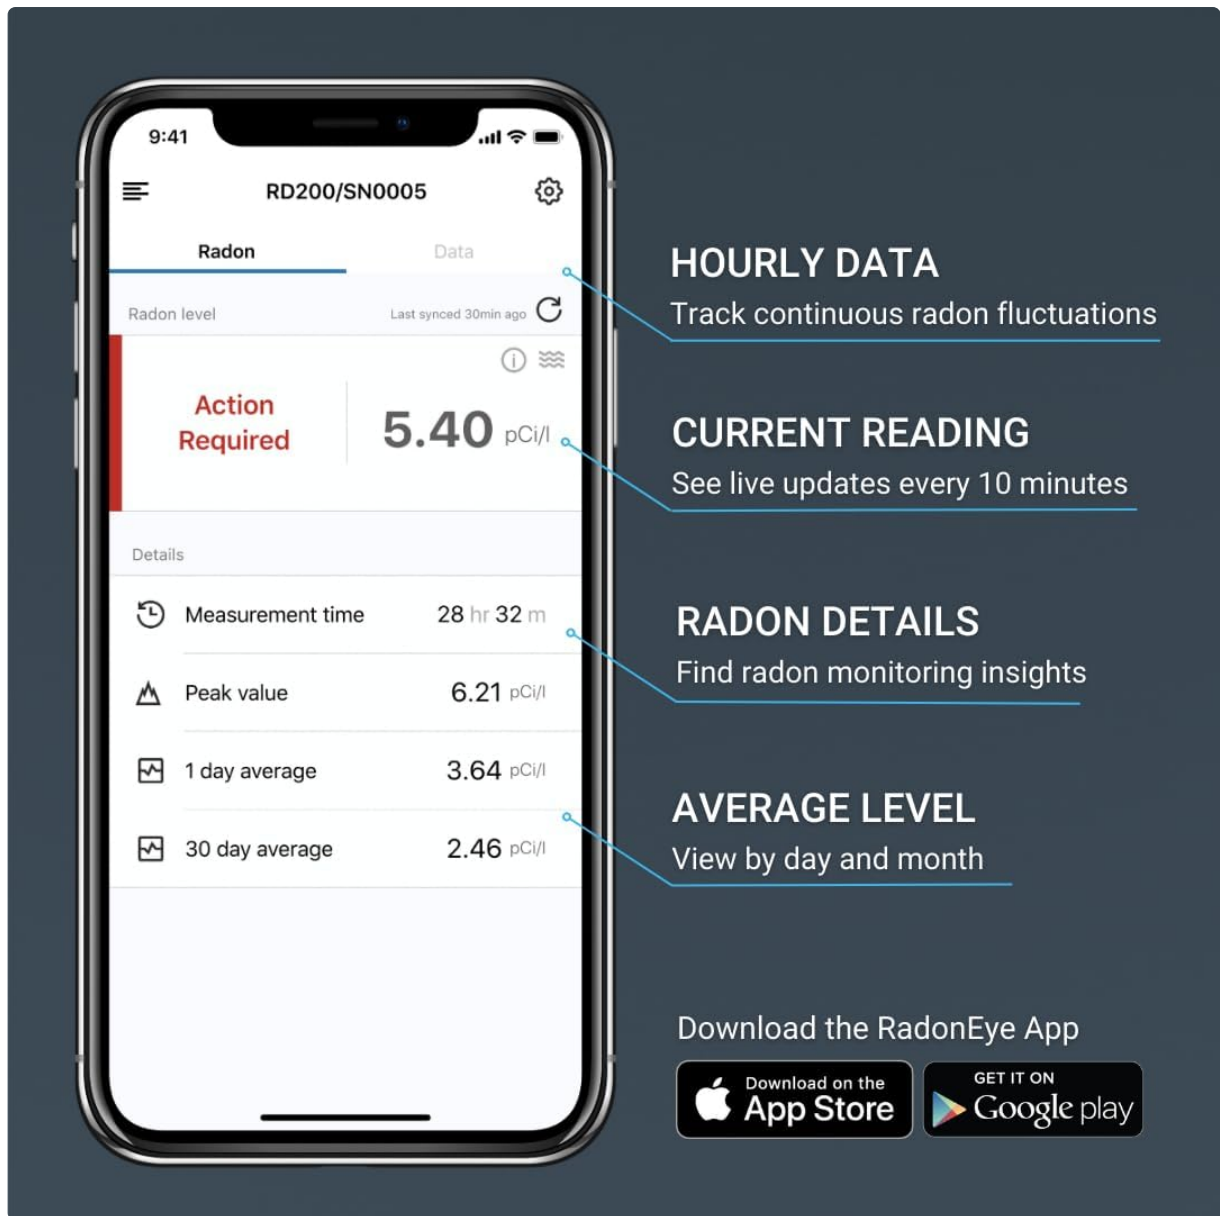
9:41

RD200/SN0005

Radon

Data

Radon level

Last synced 30min ago

Action Required

5.40 pCi/l

Details

Measurement time 28 hr 32 m

Peak value 6.21 pCi/l

1 day average 3.64 pCi/l

30 day average 2.46 pCi/l

HOURLY DATA

Track continuous radon fluctuations

CURRENT READING

See live updates every 10 minutes

RADON DETAILS

Find radon monitoring insights

AVERAGE LEVEL

View by day and month

Download the RadonEye App

Download on the App Store

GET IT ON Google play